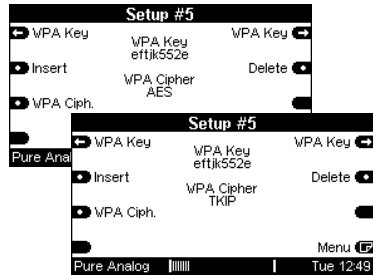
Setup #5

WPA Key

WPA Key
eftjk552e

WPA Key

Insert

Delete

WPA Ciph.

WPA Cipher
AES

Pure Ana

Setup #5

WPA Key

WPA Key
eftjk552e

WPA Key

Insert

Delete

WPA Ciph.

WPA Cipher
TKIP

Menu

Pure Analog

Tue 12:49